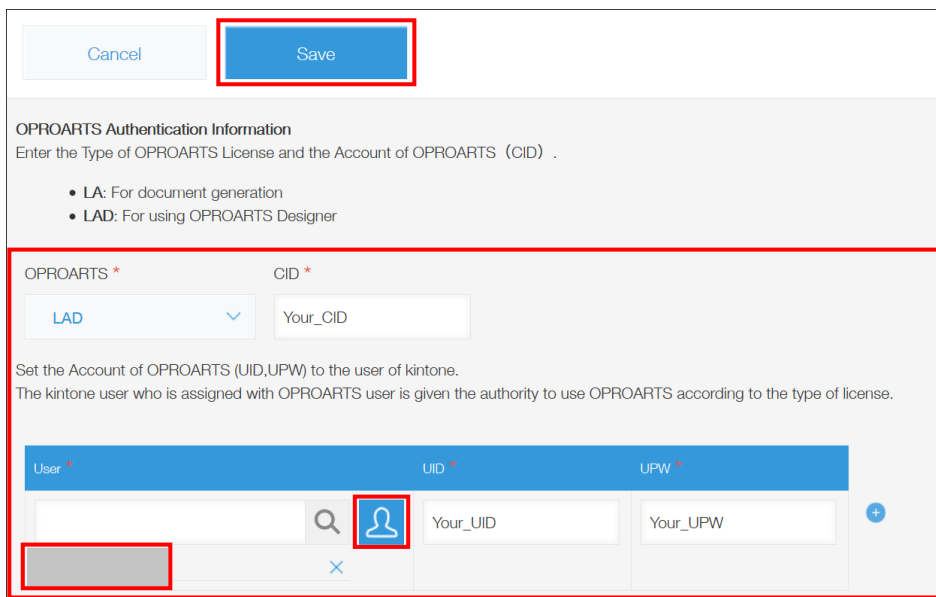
Cancel Save

OPROARTS Authentication Information
Enter the Type of OPROARTS License and the Account of OPROARTS（CID）.

• LA: For document generation
• LAD: For using OPROARTS Designer

OPROARTS *
LAD

CID *
Your_CID

Set the Account of OPROARTS (UID,UPW) to the user of kintone.
The kintone user who is assigned with OPROARTS user is given the authority to use OPROARTS according to the type of license.

| User * | UID * | UPW * |
|---|---|---|
| | Your_UID | Your_UPW |